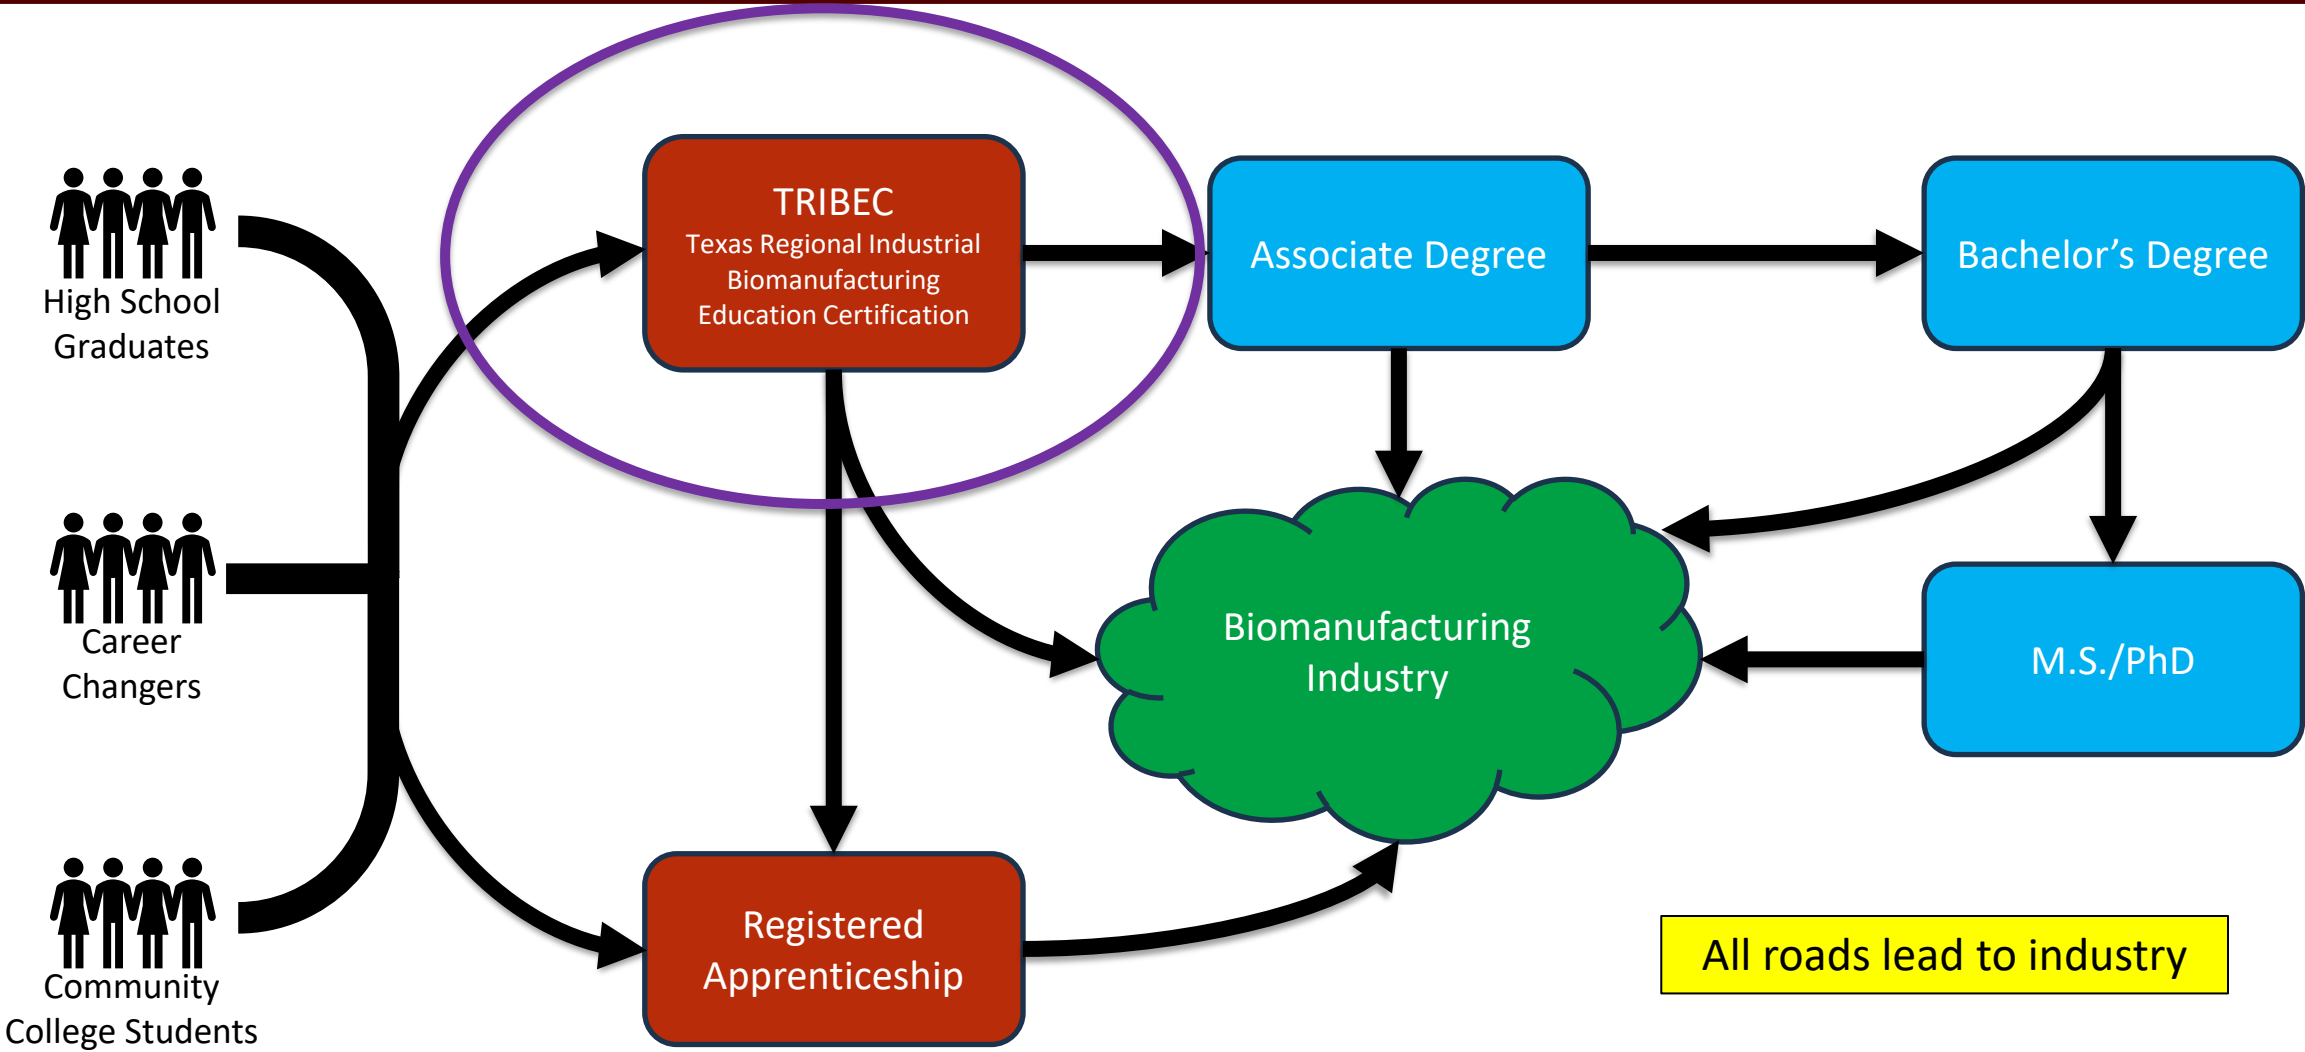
High School Graduates

Career Changers

Community College Students

TRIBEC
Texas Regional Industrial Biomanufacturing Education Certification

Associate Degree

Bachelor’s Degree

Biomanufacturing Industry

M.S./PhD

Registered Apprenticeship

All roads lead to industry